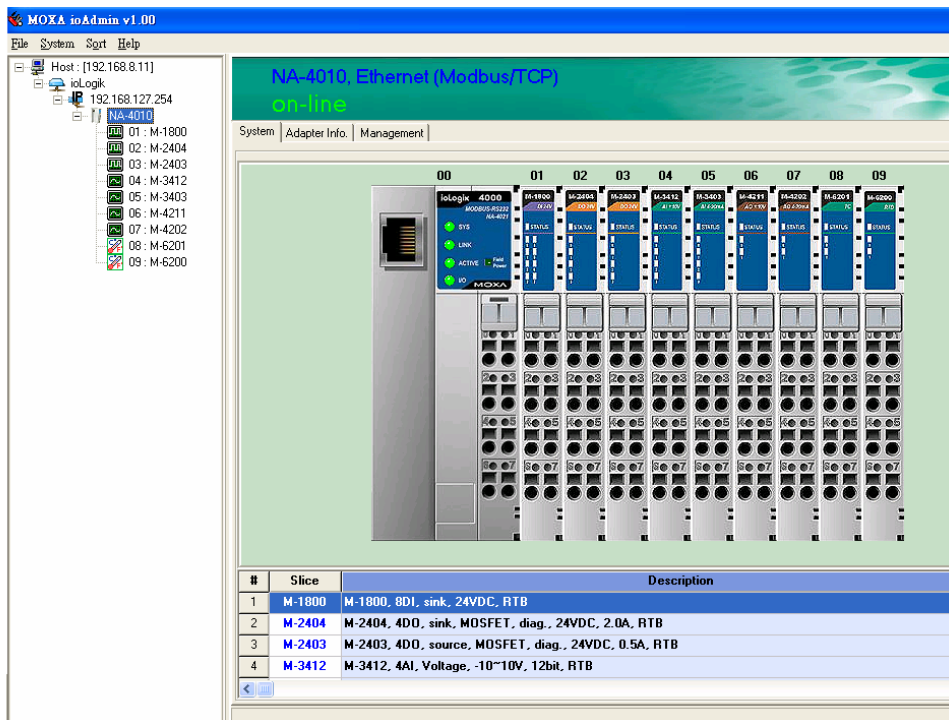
MOXA ioAdmin v1.00

File System Sort Help

Host : [192.168.8.11]
ioLogik
192.168.127.254
NA-4010
01 : M-1800
02 : M-2404
03 : M-2403
04 : M-3412
05 : M-3403
06 : M-4211
07 : M-4202
08 : M-6201
09 : M-6200

NA-4010, Ethernet (Modbus/TCP)
on-line

System | Adapter Info. | Management

00 01 02 03 04 05 06 07 08 09

ioLogik 4000
MODBUS-RS232 NA-4021
SYS
LINK
ACTIVE
I/O
Field Power
MOXA

M-1800 M-2404 M-2403 M-3412 M-3403 M-4211 M-4202 M-6201 M-6200
STATUS STATUS STATUS STATUS STATUS STATUS STATUS STATUS STATUS

| # | Slice | Description |
|---|---|---|
| 1 | M-1800 | M-1800, 8DI, sink, 24VDC, RTB |
| 2 | M-2404 | M-2404, 4DO, sink, MOSFET, diag., 24VDC, 2.0A, RTB |
| 3 | M-2403 | M-2403, 4DO, source, MOSFET, diag., 24VDC, 0.5A, RTB |
| 4 | M-3412 | M-3412, 4AI, Voltage, -10~10V, 12bit, RTB |